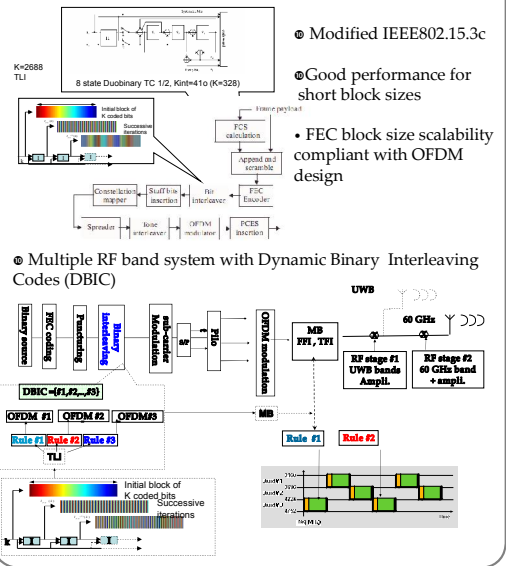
K=2688
TLI

8 state Duobinary TC 1/2, Kint=41o (K=328)

Initial block of K coded bits
Successive iterations

Frame payload
FCS calculation
Append and scramble
FEC Encoder
Bit interleaver
Stuff bits insertion
Constellation mapper
Spreader
Tone interleaver
OFDM modulator
PCES insertion

Modified IEEE802.15.3c

Good performance for short block sizes

• FEC block size scalability compliant with OFDM design

Multiple RF band system with Dynamic Binary Interleaving Codes (DBIC)

Binary source
FEC coding
Puncturing
Binary interleaving
sub-carrier Modulation
S/P
Pilo
OFDM modulation
MB FFI , TFI
UWB
60 GHz
RF stage #1 UWB bands Ampli.
RF stage #2 60 GHz band + ampli.

DBIC =(#1,#2,...,#3)
OFDM #1
OFDM #2
OFDM#3
Rule #1
Rule #2
Rule #3
TLI
MB
Rule #1
Rule #2

Initial block of K coded bits
Successive iterations
K